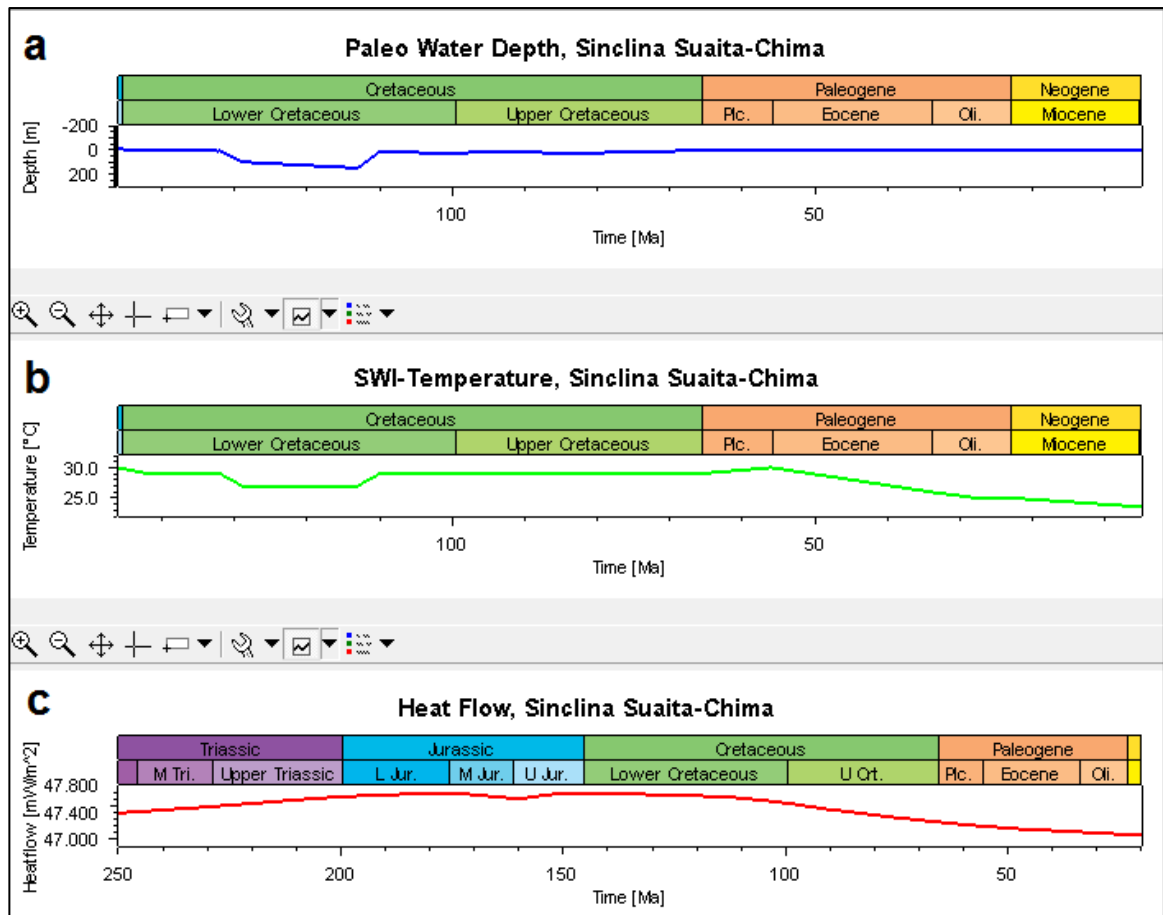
a

Paleo Water Depth, Sinclina Suaita-Chima

| Cretaceous | | Paleogene | | | Neogene |
|---|---|---|---|---|---|
| Lower Cretaceous | Upper Cretaceous | Plc. | Eocene | Oli. | Miocene |

Depth [m]
-200
0
200

100
50
Time [Ma]

b

SWI-Temperature, Sinclina Suaita-Chima

| Cretaceous | | Paleogene | | | Neogene |
|---|---|---|---|---|---|
| Lower Cretaceous | Upper Cretaceous | Plc. | Eocene | Oli. | Miocene |

Temperature [°C]
30.0
25.0

100
50
Time [Ma]

c

Heat Flow, Sinclina Suaita-Chima

| Triassic | | | Jurassic | | | Cretaceous | | Paleogene | | |
|---|---|---|---|---|---|---|---|---|---|---|
| | M Tri. | Upper Triassic | L Jur. | M Jur. | U Jur. | Lower Cretaceous | U Crt. | Plc. | Eocene | Oli. |

Heatflow [mW/m^2]
47.800
47.600
47.400
47.000

250
200
150
100
50
Time [Ma]